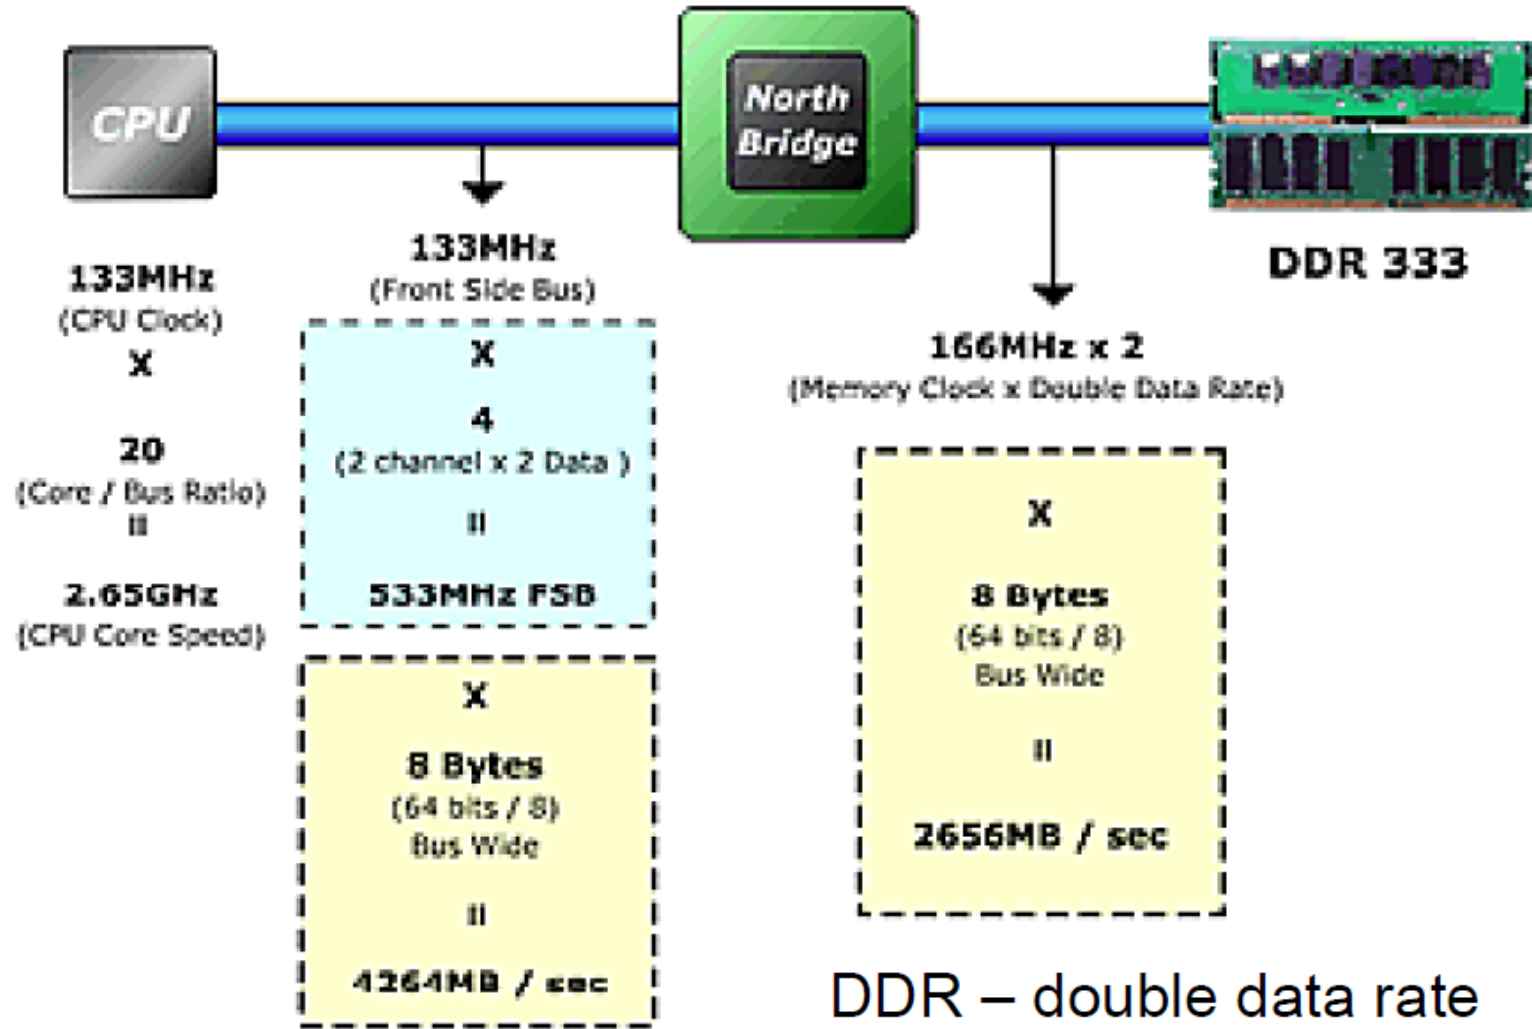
CPU

North Bridge

DDR 333

133MHz
(CPU Clock)
X

20
(Core / Bus Ratio)
=

2.65GHz
(CPU Core Speed)

133MHz
(Front Side Bus)

X

4
(2 channel x 2 Data )

=

533MHz FSB

X

8 Bytes
(64 bits / 8)
Bus Wide

=

4264MB / sec

166MHz x 2
(Memory Clock x Double Data Rate)

X

8 Bytes
(64 bits / 8)
Bus Wide

=

2656MB / sec

DDR – double data rate